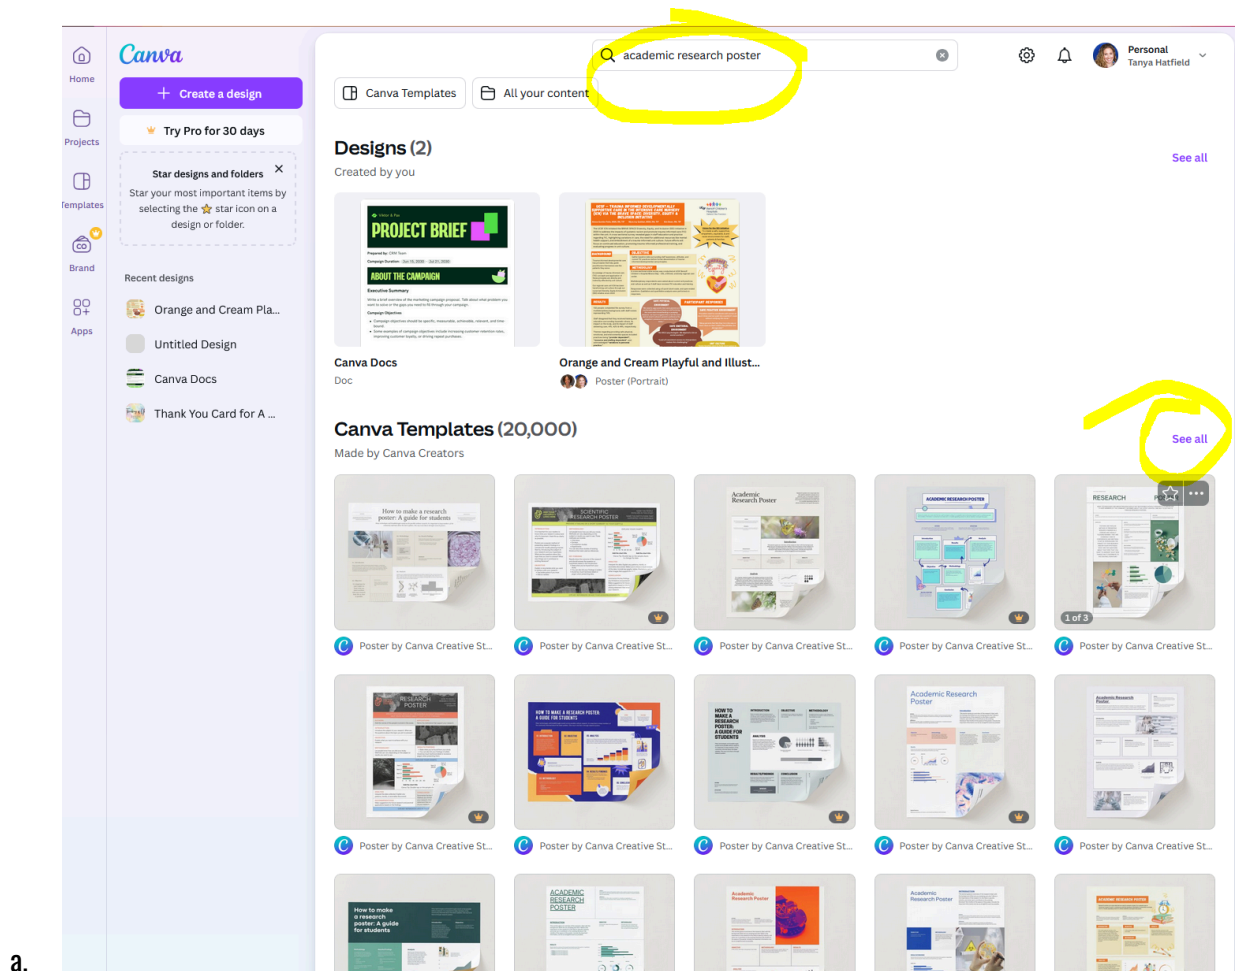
Home

Projects

Templates

Brand

Apps

Canva

Create a design

Try Pro for 30 days

Star designs and folders

Star your most important items by selecting the star icon on a design or folder.

Recent designs

Orange and Cream Pla...

Untitled Design

Canva Docs

Thank You Card for A ...

academic research poster

Personal
Tanya Hatfield

Canva Templates

All your content

Designs (2)

Created by you

See all

PROJECT BRIEF

ABOUT THE CAMPAIGN

Canva Docs

Doc

Orange and Cream Playful and Illust...

Poster (Portrait)

Canva Templates (20,000)

Made by Canva Creators

See all

How to make a research poster: A guide for students

SCIENTIFIC RESEARCH POSTER

Academic Research Poster

ACADEMIC RESEARCH POSTER

RESEARCH

1 of 3

Poster by Canva Creative St...

Poster by Canva Creative St...

Poster by Canva Creative St...

Poster by Canva Creative St...

Poster by Canva Creative St...

RESEARCH POSTER

HOW TO MAKE A RESEARCH POSTER A GUIDE FOR STUDENTS

HOW TO MAKE A RESEARCH POSTER: A GUIDE FOR STUDENTS

Academic Research Poster

Academic Research Poster

Poster by Canva Creative St...

Poster by Canva Creative St...

Poster by Canva Creative St...

Poster by Canva Creative St...

Poster by Canva Creative St...

How to make a research poster: A guide for students

ACADEMIC RESEARCH POSTER

Academic Research Poster

Academic Research Poster

a.